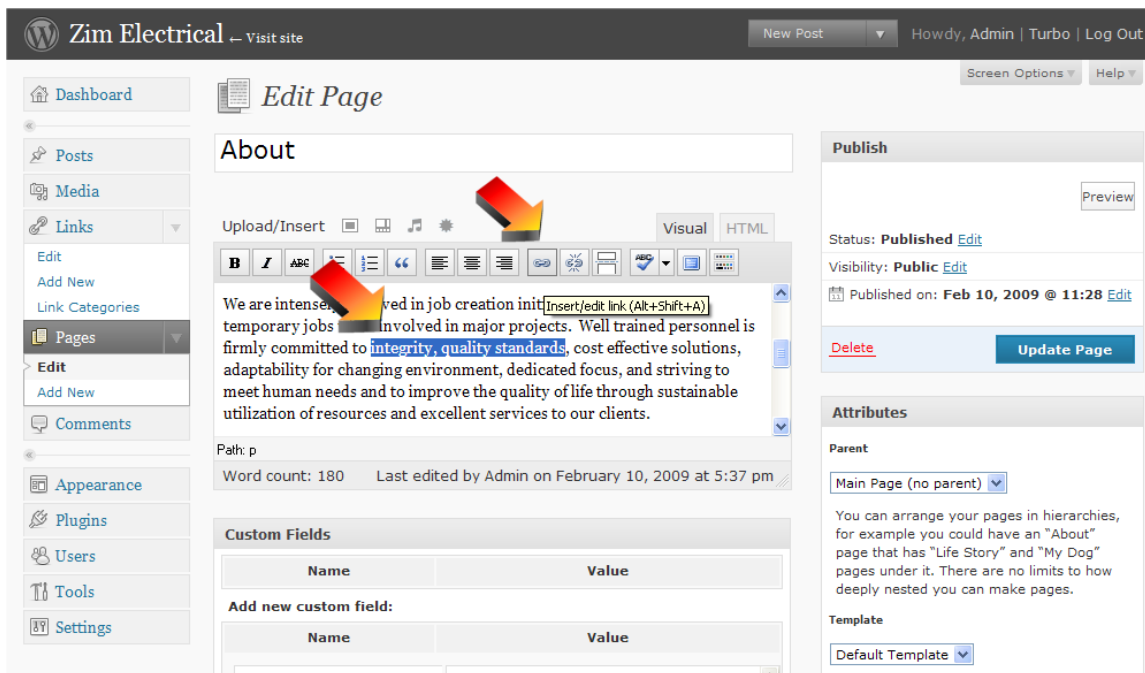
Zim Electrical ← Visit site

New Post

Howdy, Admin | Turbo | Log Out

Screen Options

Help

Dashboard

Posts

Media

Links

Edit

Add New

Link Categories

Pages

Edit

Add New

Comments

Appearance

Plugins

Users

Tools

Settings

Edit Page

About

Upload/Insert

Visual

HTML

We are intense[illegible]ved in job creation init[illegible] Insert/edit link (Alt+Shift+A) temporary jobs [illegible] involved in major projects. Well trained personnel is firmly committed to integrity, quality standards, cost effective solutions, adaptability for changing environment, dedicated focus, and striving to meet human needs and to improve the quality of life through sustainable utilization of resources and excellent services to our clients.

Path: p

Word count: 180

Last edited by Admin on February 10, 2009 at 5:37 pm

Custom Fields

| Name | Value |
|---|---|

Add new custom field:

| Name | Value |
|---|---|

Publish

Preview

Status: Published Edit

Visibility: Public Edit

Published on: Feb 10, 2009 @ 11:28 Edit

Delete

Update Page

Attributes

Parent

Main Page (no parent)

You can arrange your pages in hierarchies, for example you could have an "About" page that has "Life Story" and "My Dog" pages under it. There are no limits to how deeply nested you can make pages.

Template

Default Template